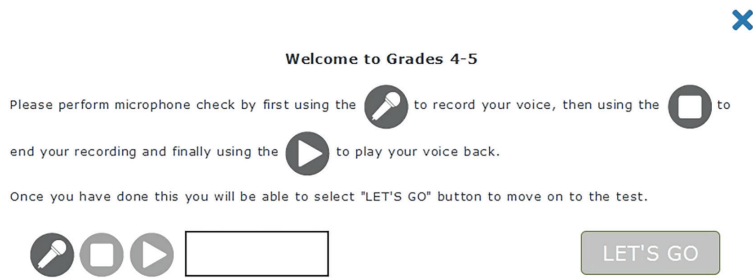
Welcome to Grades 4-5

Please perform microphone check by first using the to record your voice, then using the to end your recording and finally using the to play your voice back.

Once you have done this you will be able to select "LET'S GO" button to move on to the test.

LET'S GO